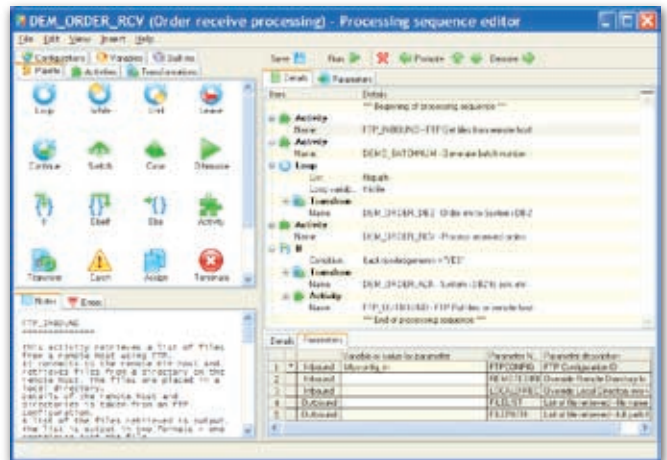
DEM_ORDER_RCV (Order receive processing) - Processing sequence editor

File Edit View Insert Help

Configurations Variables Built-ins
Palette Activities Transformations

Loop While Until Leave
Continue Switch Case Otherwise
If ElseIf Else Activity
Transform Catch Assign Terminate

Notes Errors

FTP_INBOUND
============

This activity retrieves a list of files from a remote host using FTP. It connects to the remote FTP host and retrieves files from a directory on the remote host. The files are placed in a local directory. Details of the remote host and directories are taken from an FTP configuration.
A list of the files retrieved is output. The list is output in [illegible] format + one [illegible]

Save Run Promote Demote

Details Parameters

| Item | Details |
|---|---|
| | *** Beginning of processing sequence *** |
| Activity | |
| Name | FTP_INBOUND - FTP Get files from remote host |
| Activity | |
| Name | DEMO_BATCHNUM - Generate batch number |
| Loop | |
| List | filepath |
| Loop variab... | file |
| Transform | |
| Name | DEM_ORDER_DB2 - Order xml to System i DB2 |
| Activity | |
| Name | DEM_ORDER_RCV - Process received order |
| If | |
| Condition | Each ... = "YES" |
| Transform | |
| Name | DEM_ORDER_ALR - System i DB2 to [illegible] |
| Activity | |
| Name | FTP_OUTBOUND - FTP Put files on remote host |
| | *** End of processing sequence *** |

Details Parameters

| | | | Variable or value for parameter | Parameter N... | Parameter description |
|---|---|---|---|---|---|
| 1 | * | Inbound | fiftpconfig.xx | FTPCONFIG | FTP Configuration ID |
| 2 | | Inbound | | REMOTE DIR | Override Remote Directory for |
| 3 | | Inbound | | LOCAL DIR | Override Local Directory for |
| 4 | | Outbound | | FILELIST | List of files retrieved - file name |
| 5 | | Outbound | | FILEPATH | List of files retrieved - full path |